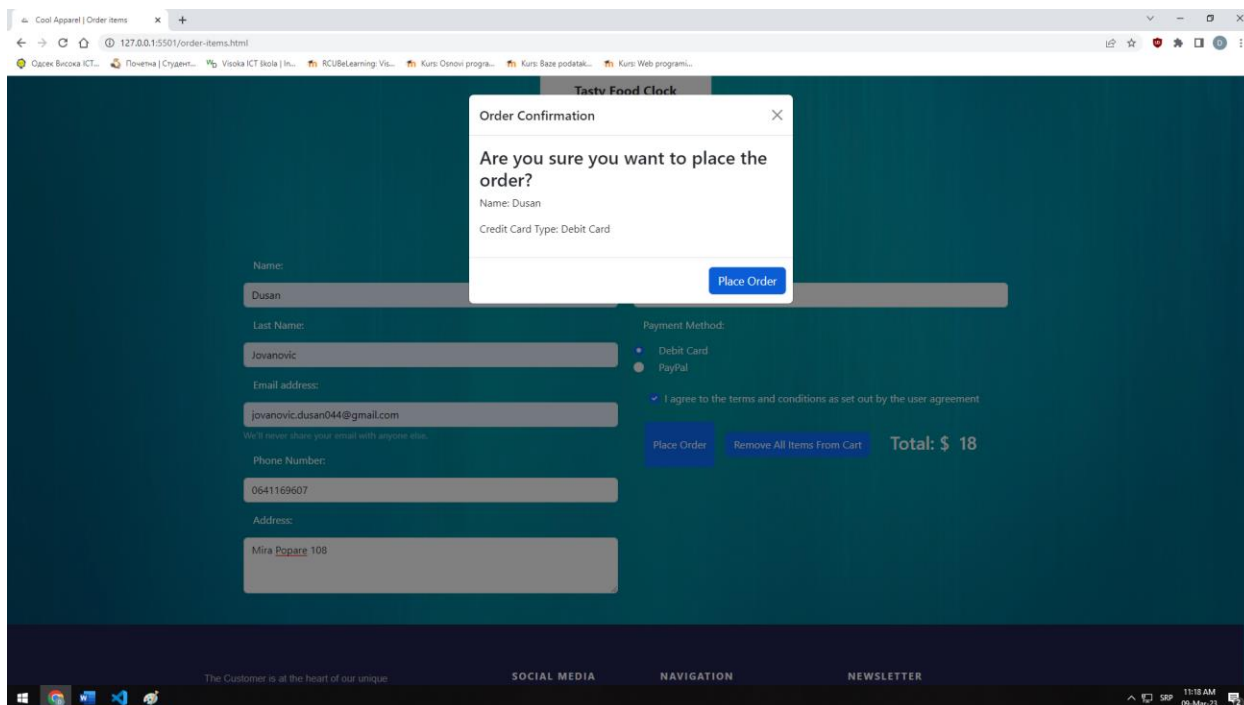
Cool Apparel | Order items

127.0.0.1:5501/order-items.html

Одсек Висока ICT... Почетна | Студент... Visoka ICT škola | In... RCUBeLearning: Vis... Kurs: Osnovi progra... Kurs: Baze podatak... Kurs: Web programi...

Tasty Food Clock

Order Confirmation

Are you sure you want to place the order?

Name: Dusan

Credit Card Type: Debit Card

Place Order

Name:

Dusan

Last Name:

Jovanovic

Email address:

jovanovic.dusan044@gmail.com

We'll never share your email with anyone else.

Phone Number:

0641169607

Address:

Mira Popare 108

Payment Method:

Debit Card

PayPal

I agree to the terms and conditions as set out by the user agreement

Place Order

Remove All Items From Cart

Total: $ 18

The Customer is at the heart of our unique

SOCIAL MEDIA

NAVIGATION

NEWSLETTER

SRP 11:18 AM 09-Mar-23